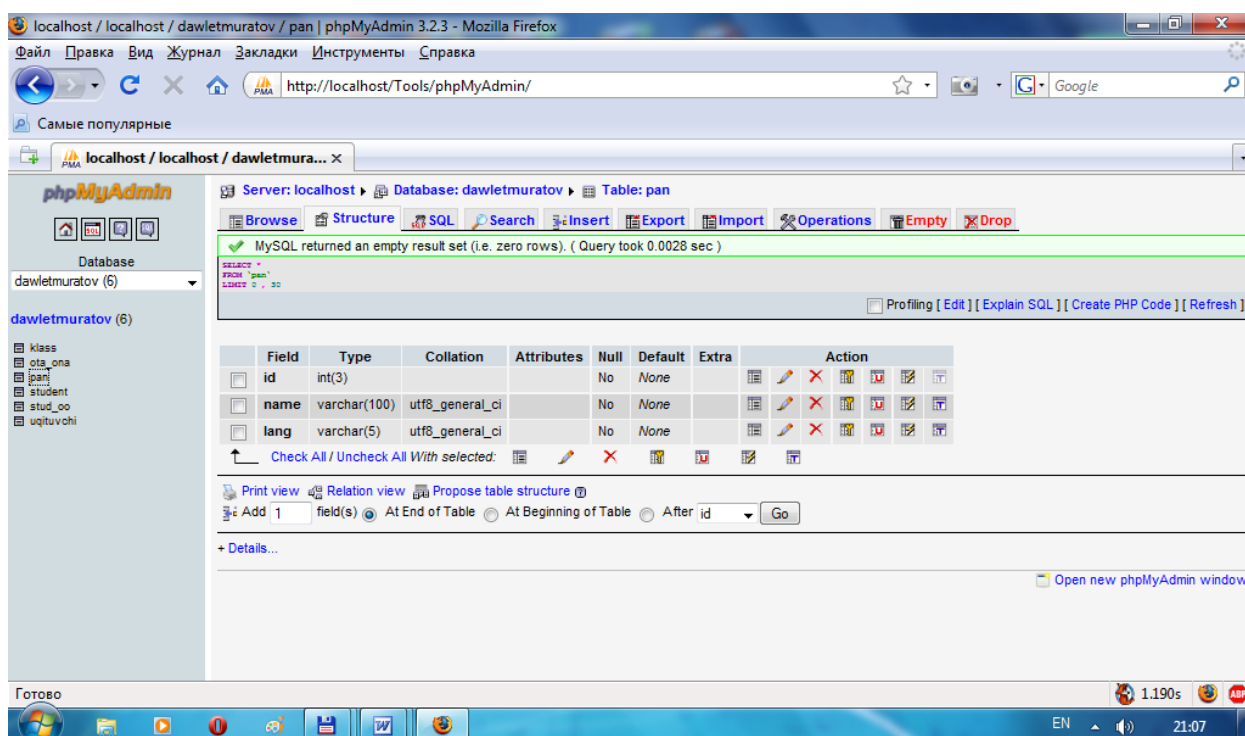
localhost / localhost / dawletmuratov / pan | phpMyAdmin 3.2.3 - Mozilla Firefox

Файл Правка Вид Журнал Закладки Инструменты Справка

http://localhost/Tools/phpMyAdmin/

Google

Самые популярные

localhost / localhost / dawletmura... ×

phpMyAdmin

Database
dawletmuratov (6)

dawletmuratov (6)

klass
ota_ona
pan
student
stud_oo
uqituvchi

Server: localhost ▸ Database: dawletmuratov ▸ Table: pan

Browse Structure SQL Search Insert Export Import Operations Empty Drop

MySQL returned an empty result set (i.e. zero rows). ( Query took 0.0028 sec )

SELECT *
FROM `pan`
LIMIT 0 , 30

Profiling [ Edit ] [ Explain SQL ] [ Create PHP Code ] [ Refresh ]

| | Field | Type | Collation | Attributes | Null | Default | Extra | Action |
|---|---|---|---|---|---|---|---|---|
| | id | int(3) | | | No | None | | |
| | name | varchar(100) | utf8_general_ci | | No | None | | |
| | lang | varchar(5) | utf8_general_ci | | No | None | | |

Check All / Uncheck All With selected:

Print view Relation view Propose table structure

Add 1 field(s) At End of Table At Beginning of Table After id Go

+ Details...

Open new phpMyAdmin window

Готово

1.190s

EN 21:07